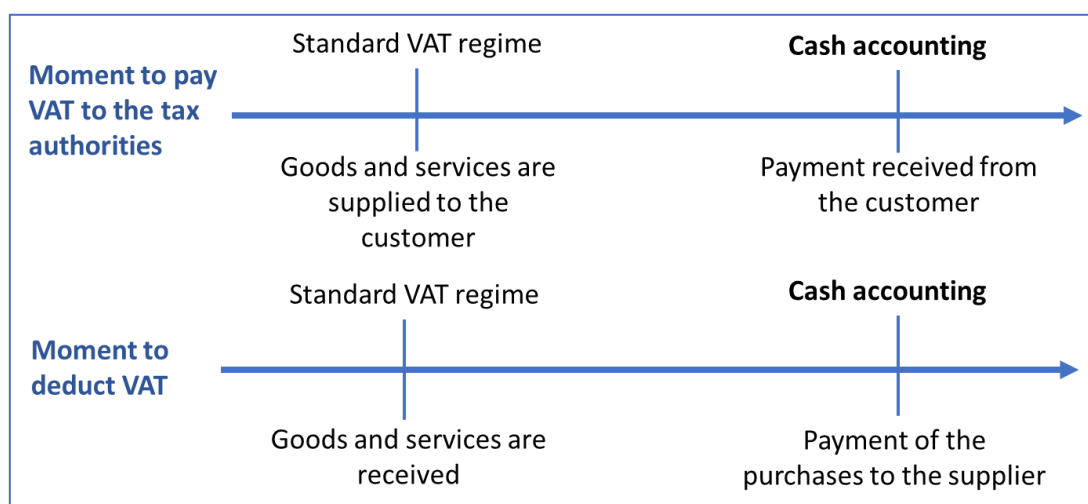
Moment to pay VAT to the tax authorities

Standard VAT regime

Goods and services are supplied to the customer

Cash accounting

Payment received from the customer

Moment to deduct VAT

Standard VAT regime

Goods and services are received

Cash accounting

Payment of the purchases to the supplier